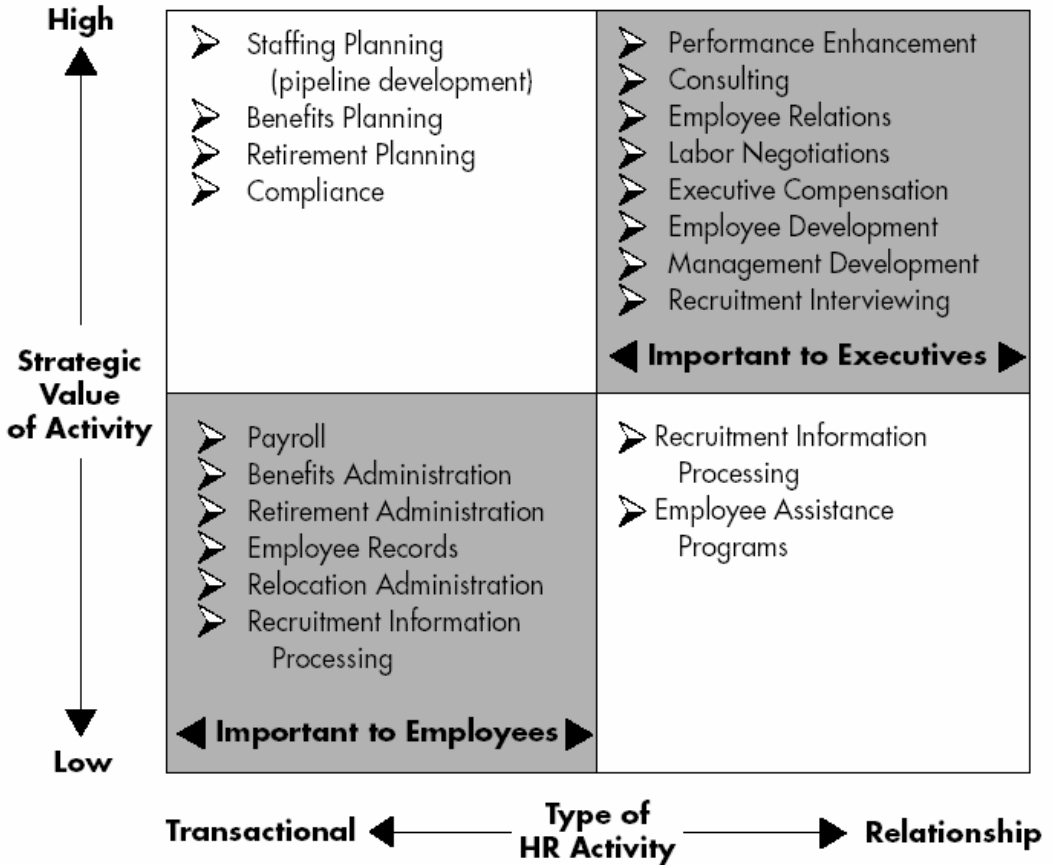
High

Strategic Value of Activity

Low

Staffing Planning (pipeline development)
Benefits Planning
Retirement Planning
Compliance

Performance Enhancement
Consulting
Employee Relations
Labor Negotiations
Executive Compensation
Employee Development
Management Development
Recruitment Interviewing

Important to Executives

Payroll
Benefits Administration
Retirement Administration
Employee Records
Relocation Administration
Recruitment Information Processing

Important to Employees

Recruitment Information Processing
Employee Assistance Programs

Transactional

Type of HR Activity

Relationship